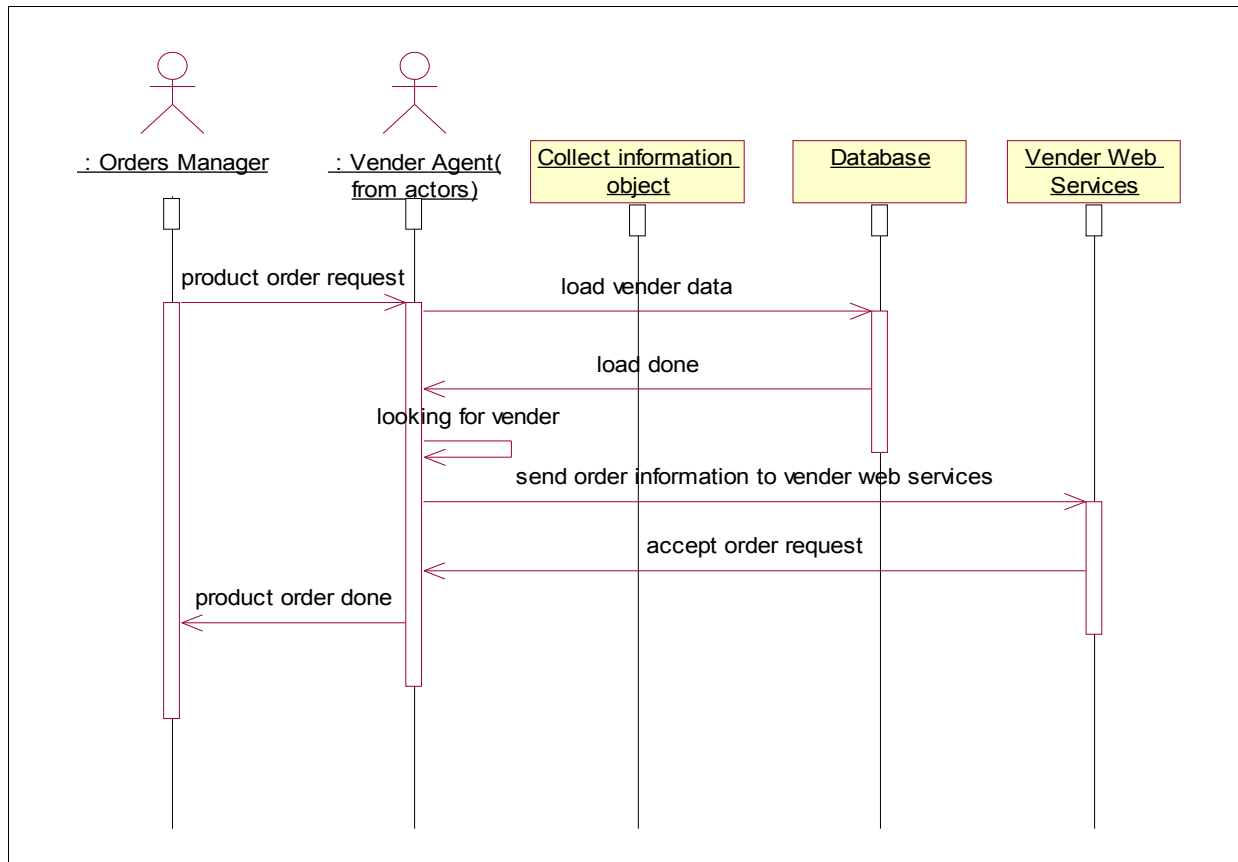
: Orders Manager

: Vender Agent( from actors)

Collect information object

Database

Vender Web Services

product order request

load vender data

load done

looking for vender

send order information to vender web services

accept order request

product order done